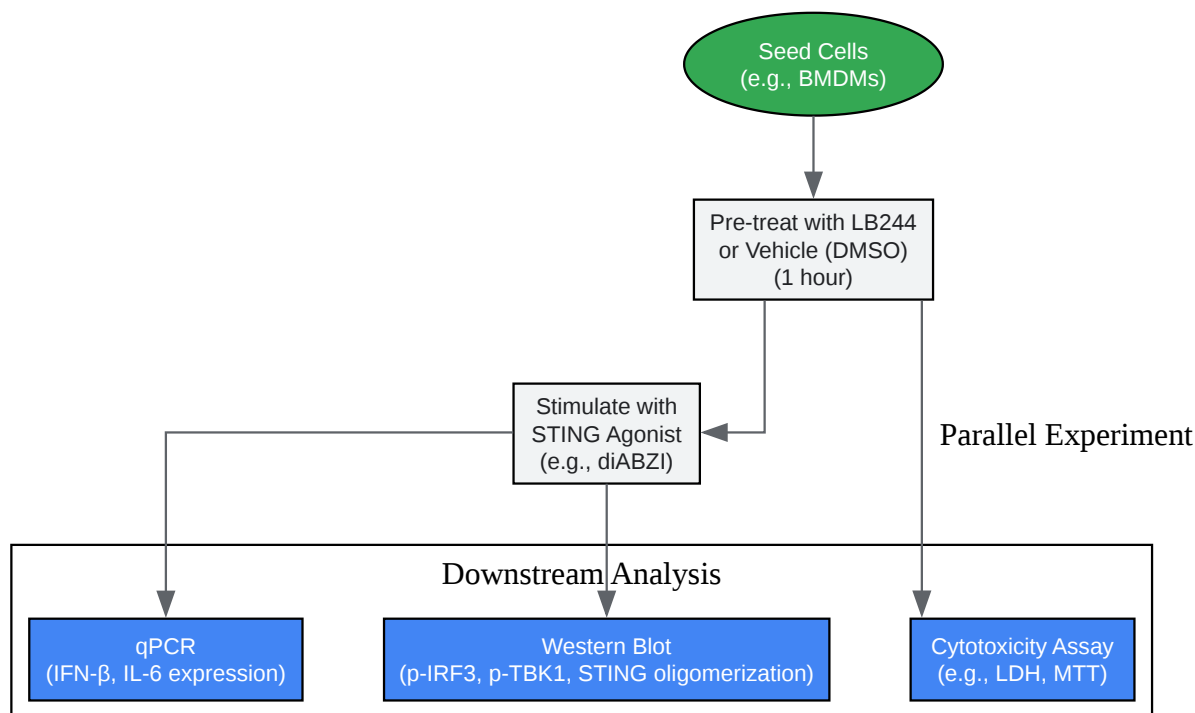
Seed Cells
(e.g., BMDMs)

Pre-treat with LB244
or Vehicle (DMSO)
(1 hour)

Stimulate with
STING Agonist
(e.g., diABZI)

Parallel Experiment

Downstream Analysis

qPCR
(IFN-β, IL-6 expression)

Western Blot
(p-IRF3, p-TBK1, STING oligomerization)

Cytotoxicity Assay
(e.g., LDH, MTT)